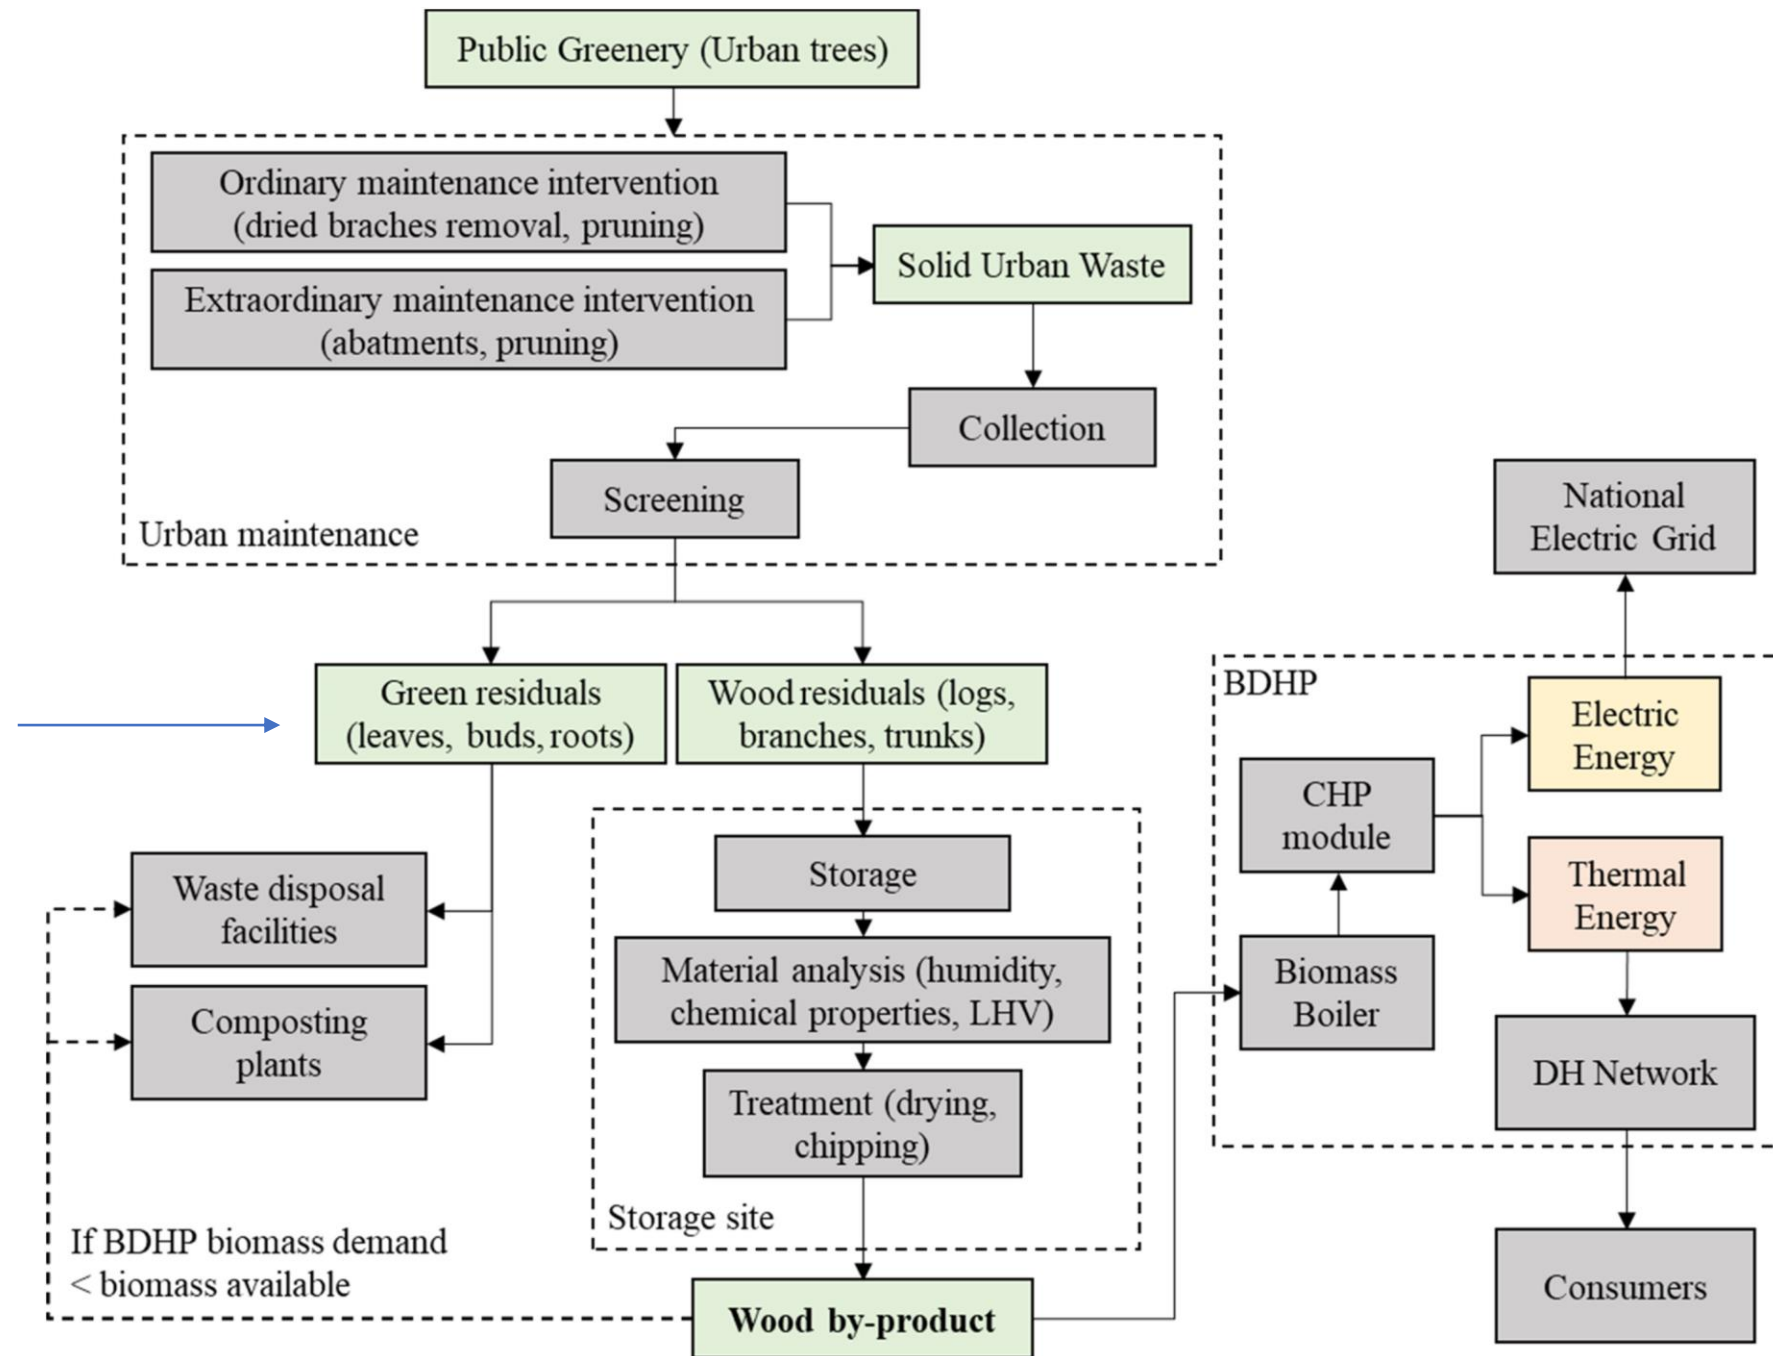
Public Greenery (Urban trees)

Ordinary maintenance intervention (dried braches removal, pruning)

Extraordinary maintenance intervention (abatments, pruning)

Solid Urban Waste

Collection

Screening

Urban maintenance

National Electric Grid

BDHP

Green residuals (leaves, buds, roots)

Wood residuals (logs, branches, trunks)

CHP module

Electric Energy

Thermal Energy

Waste disposal facilities

Storage

Material analysis (humidity, chemical properties, LHV)

Composting plants

Biomass Boiler

DH Network

Treatment (drying, chipping)

Storage site

If BDHP biomass demand < biomass available

Consumers

Wood by-product